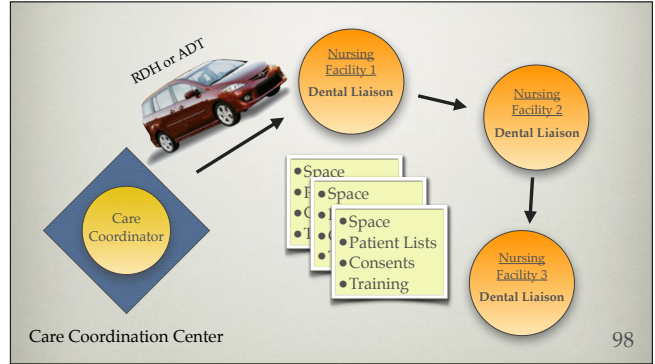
RDH or ADT

Nursing Facility 1
Dental Liaison

Nursing Facility 2
Dental Liaison

Nursing Facility 3
Dental Liaison

Care Coordinator

•Space
•P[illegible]
•C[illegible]
•T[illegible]

•Space
•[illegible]
•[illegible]
•T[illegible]

•Space
•Patient Lists
•Consents
•Training

Care Coordination Center

98